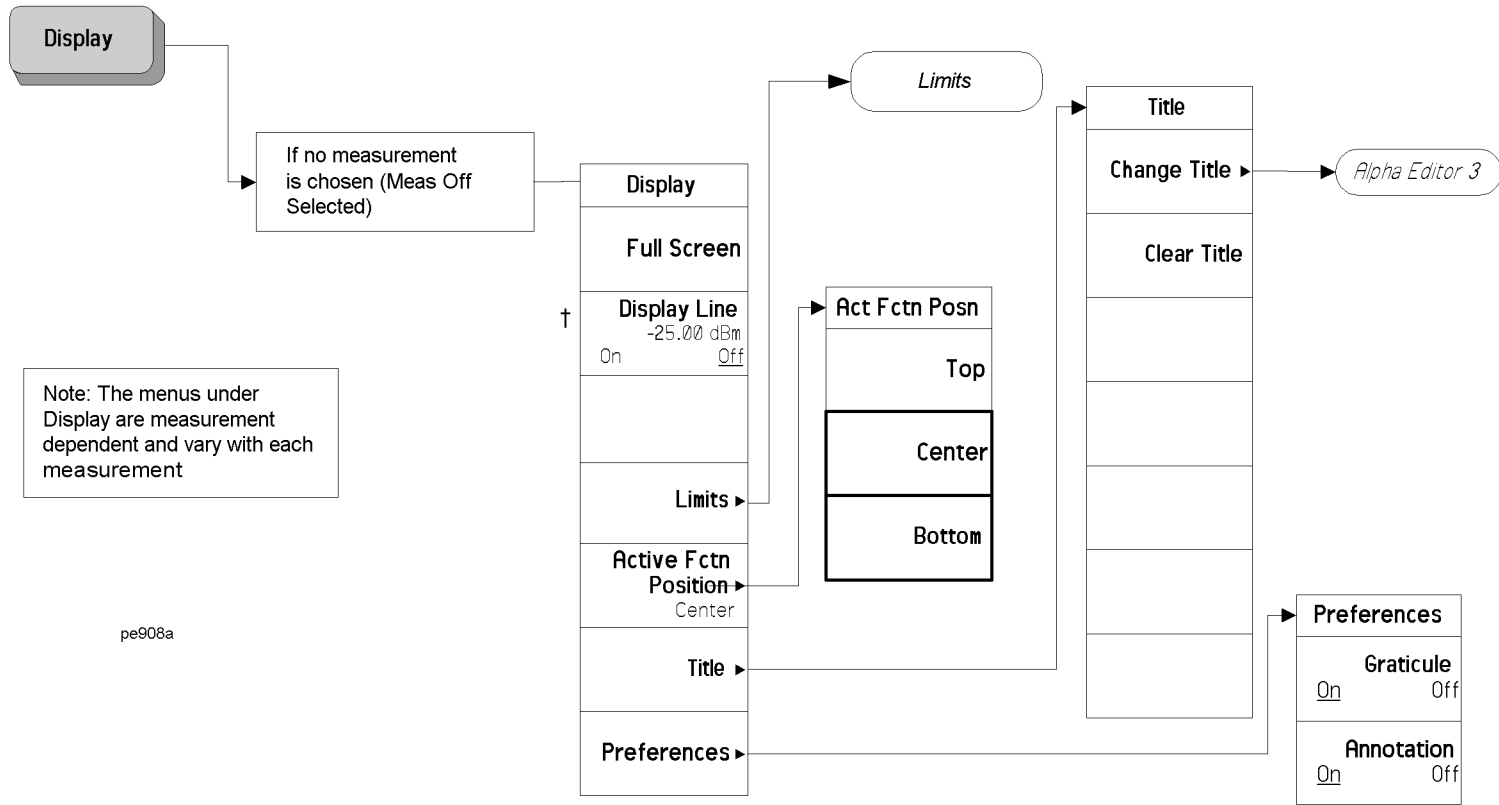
Display

If no measurement is chosen (Meas Off Selected)

Display

Full Screen

†

Display Line
-25.00 dBm
On Off

Limits ▸

Active Fctn Position ▸
Center

Title ▸

Preferences ▸

Limits

Act Fctn Posn

Top

Center

Bottom

Title

Change Title ▸

Clear Title

Alpha Editor 3

Preferences

Graticule
On Off

Annotation
On Off

Note: The menus under Display are measurement dependent and vary with each measurement

pe908a